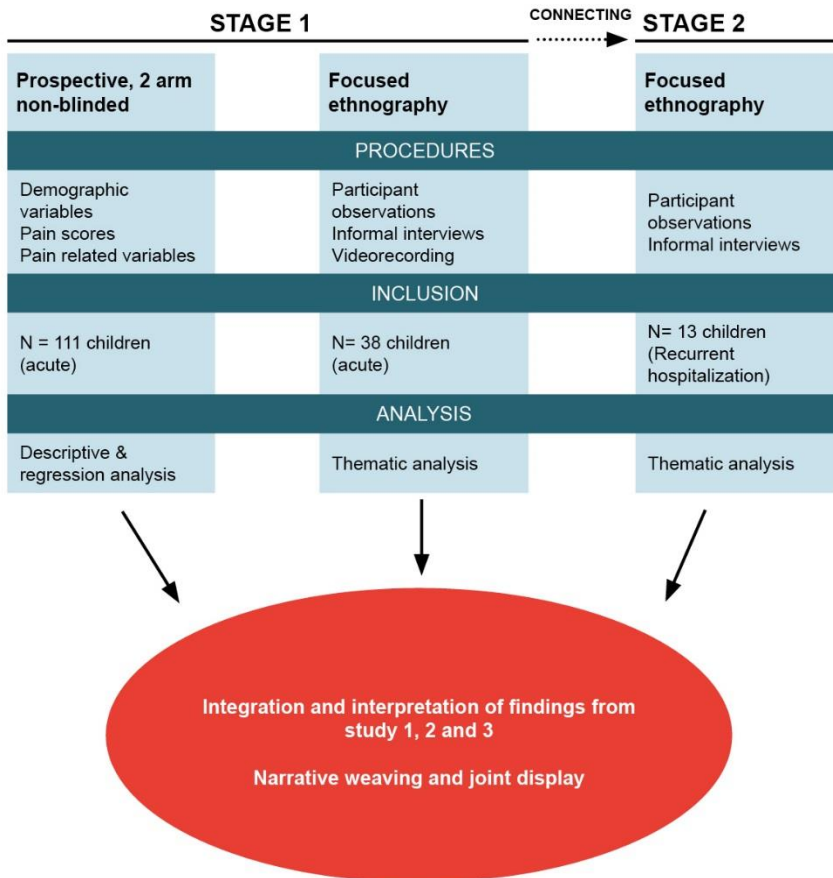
STAGE 1

CONNECTING

STAGE 2

Prospective, 2 arm non-blinded

Focused ethnography

Focused ethnography

PROCEDURES

Demographic variables
Pain scores
Pain related variables

Participant observations
Informal interviews
Videorecording

Participant observations
Informal interviews

INCLUSION

N = 111 children (acute)

N= 38 children (acute)

N= 13 children (Recurrent hospitalization)

ANALYSIS

Descriptive & regression analysis

Thematic analysis

Thematic analysis

Integration and interpretation of findings from study 1, 2 and 3

Narrative weaving and joint display